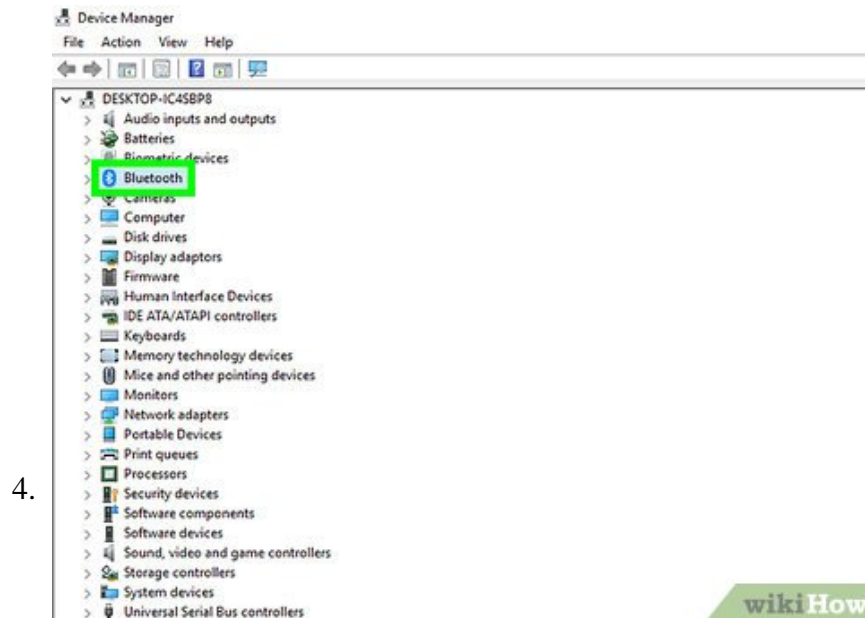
Device Manager
File Action View Help

DESKTOP-IC4SBP8
Audio inputs and outputs
Batteries
Biometric devices
Bluetooth
Cameras
Computer
Disk drives
Display adaptors
Firmware
Human Interface Devices
IDE ATA/ATAPI controllers
Keyboards
Memory technology devices
Mice and other pointing devices
Monitors
Network adapters
Portable Devices
Print queues
Processors
Security devices
Software components
Software devices
Sound, video and game controllers
Storage controllers
System devices
Universal Serial Bus controllers

4.

wikiHow